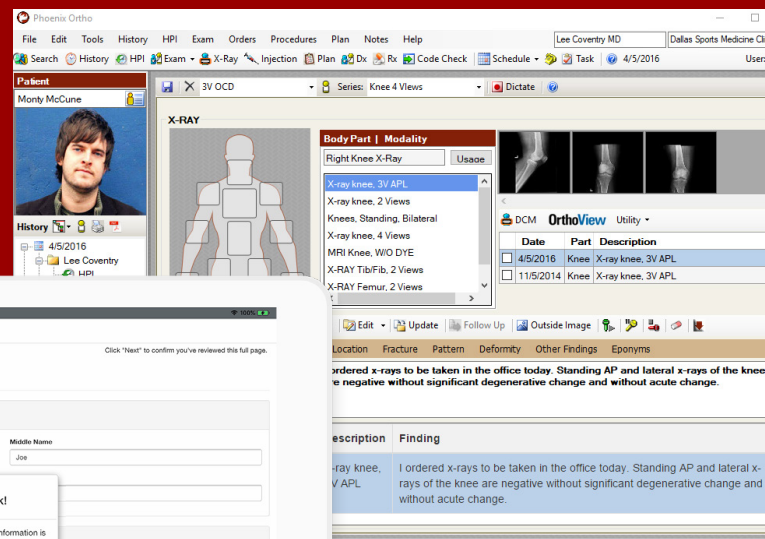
Phoenix Ortho

File Edit Tools History HPI Exam Orders Procedures Plan Notes Help

Lee Coventry MD

Dallas Sports Medicine Cli

Search History HPI Exam X-Ray Injection Plan Dx Rx Code Check Schedule Task 4/5/2016

User

Patient

Monty McCune

History

4/5/2016

Lee Coventry

HPI

3V OCD

Series: Knee 4 Views

Dictate

X-RAY

Body Part | Modality

Right Knee X-Ray

Usage

X-ray knee, 3V APL
X-ray knee, 2 Views
Knees, Standing, Bilateral
X-ray knee, 4 Views
MRI Knee, W/O DYE
X-RAY Tib/Fib, 2 Views
X-RAY Femur, 2 Views

DCM OrthoView Utility

| | Date | Part | Description |
|---|---|---|---|
| | 4/5/2016 | Knee | X-ray knee, 3V APL |
| | 11/5/2014 | Knee | X-ray knee, 3V APL |

Edit Update Follow Up Outside Image

Location Fracture Pattern Deformity Other Findings Eponyms

ordered x-rays to be taken in the office today. Standing AP and lateral x-rays of the knee e negative without significant degenerative change and without acute change.

| escription | Finding |
|---|---|
| -ray knee, V APL | I ordered x-rays to be taken in the office today. Standing AP and lateral x-rays of the knee are negative without significant degenerative change and without acute change. |

100%

Click "Next" to confirm you've reviewed this full page.

Middle Name

Joe

k!

nformation is